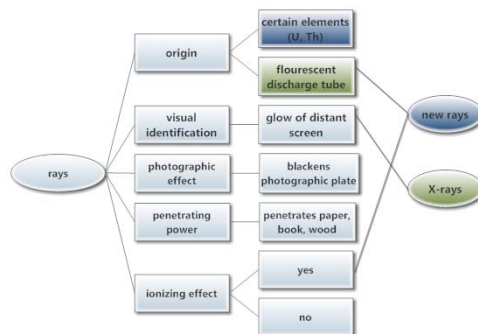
rays

origin

certain elements (U, Th)

flourescent discharge tube

visual identification

glow of distant screen

photographic effect

blackens photographic plate

penetrating power

penetrates paper, book, wood

ionizing effect

yes

no

new rays

X-rays